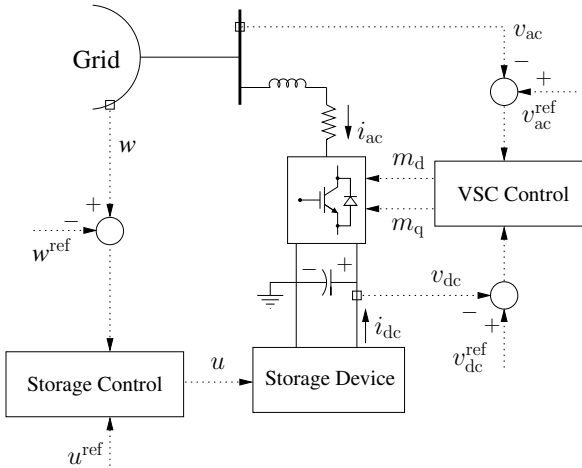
Grid

$v_{\rm ac}$

$-$ $+$

$v_{\rm ac}^{\rm ref}$

$i_{\rm ac}$

$w$

$m_{\rm d}$

VSC Control

$m_{\rm q}$

$+$ $-$

$w^{\rm ref}$

$-$ $+$

$v_{\rm dc}$

$i_{\rm dc}$

$-$ $+$

$v_{\rm dc}^{\rm ref}$

Storage Control

$u$

Storage Device

$u^{\rm ref}$